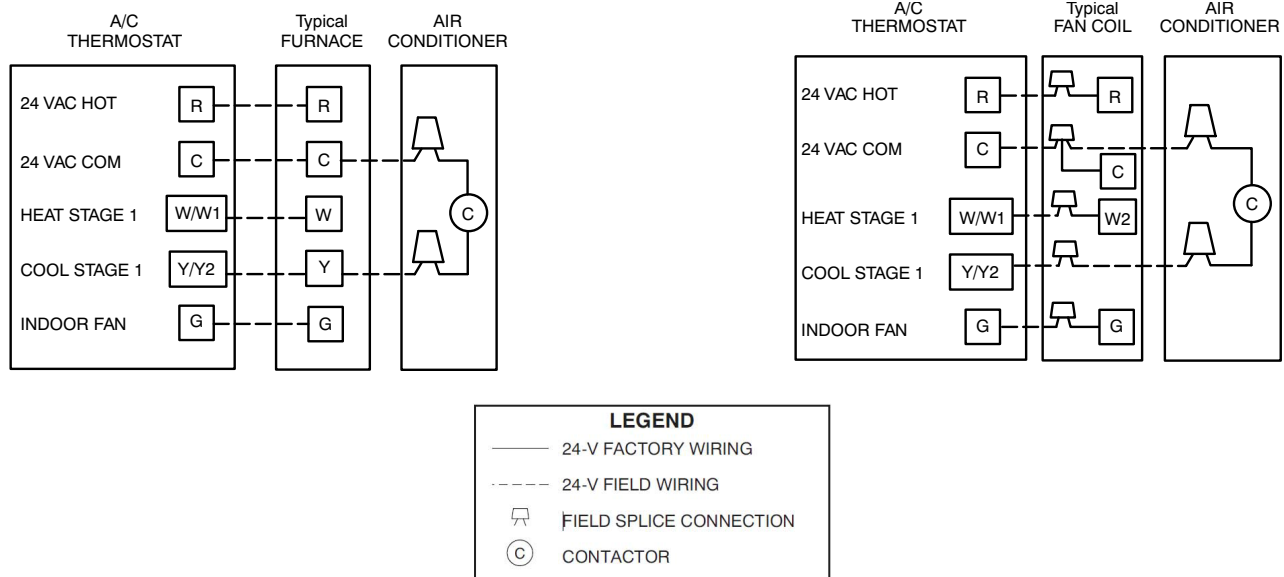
A/C THERMOSTAT

Typical FURNACE

AIR CONDITIONER

24 VAC HOT
R
R

24 VAC COM
C
C

HEAT STAGE 1
W/W1
W

C

COOL STAGE 1
Y/Y2
Y

INDOOR FAN
G
G

A/C THERMOSTAT

Typical FAN COIL

AIR CONDITIONER

24 VAC HOT
R
R

24 VAC COM
C
C

HEAT STAGE 1
W/W1
W2

C

COOL STAGE 1
Y/Y2

INDOOR FAN
G
G

LEGEND
24-V FACTORY WIRING
24-V FIELD WIRING
FIELD SPLICE CONNECTION
C CONTACTOR